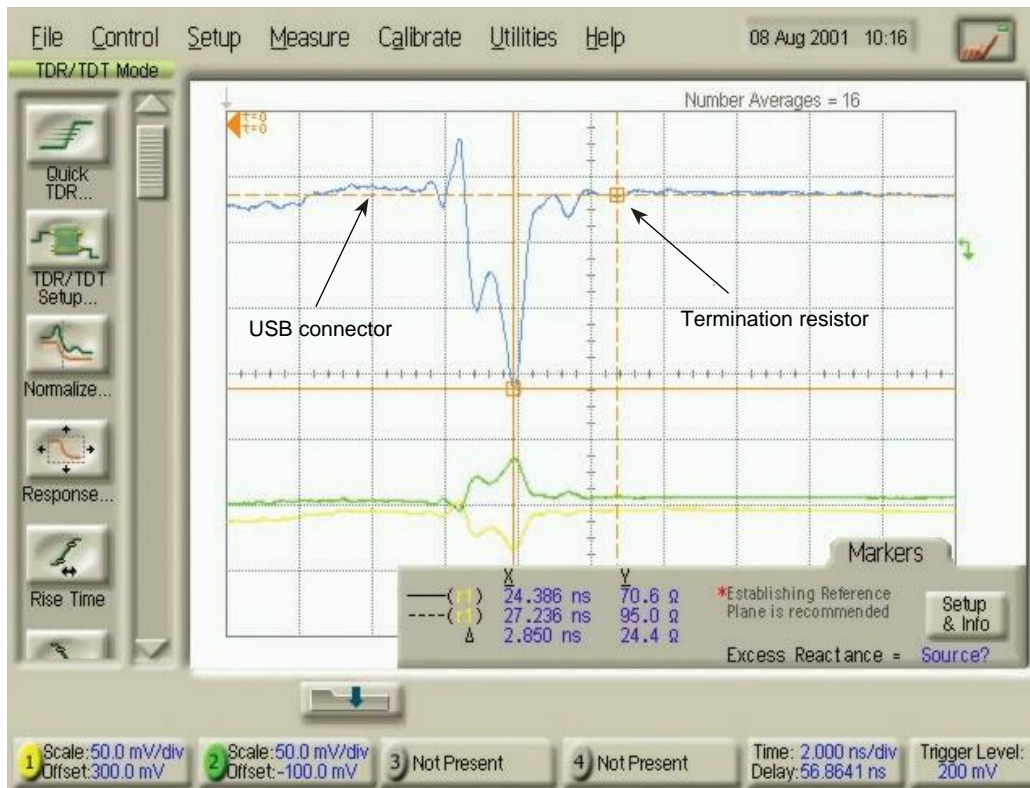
File Control Setup Measure Calibrate Utilities Help 08 Aug 2001 10:16

TDR/TDT Mode

Quick TDR...

TDR/TDT Setup...

Normalize...

Response...

Rise Time

Number Averages = 16

t=0
t=0

USB connector

Termination resistor

Markers

| | X | Y |
|---|---|---|
| ——(r1) | 24.386 ns | 70.6 Ω |
| ----(r1) | 27.236 ns | 95.0 Ω |
| Δ | 2.850 ns | 24.4 Ω |

*Establishing Reference Plane is recommended

Setup & Info

Excess Reactance = Source?

1 Scale:50.0 mV/div Offset:300.0 mV

2 Scale:50.0 mV/div Offset:-100.0 mV

3 Not Present

4 Not Present

Time: 2.000 ns/div Delay:56.8641 ns

Trigger Level: 200 mV